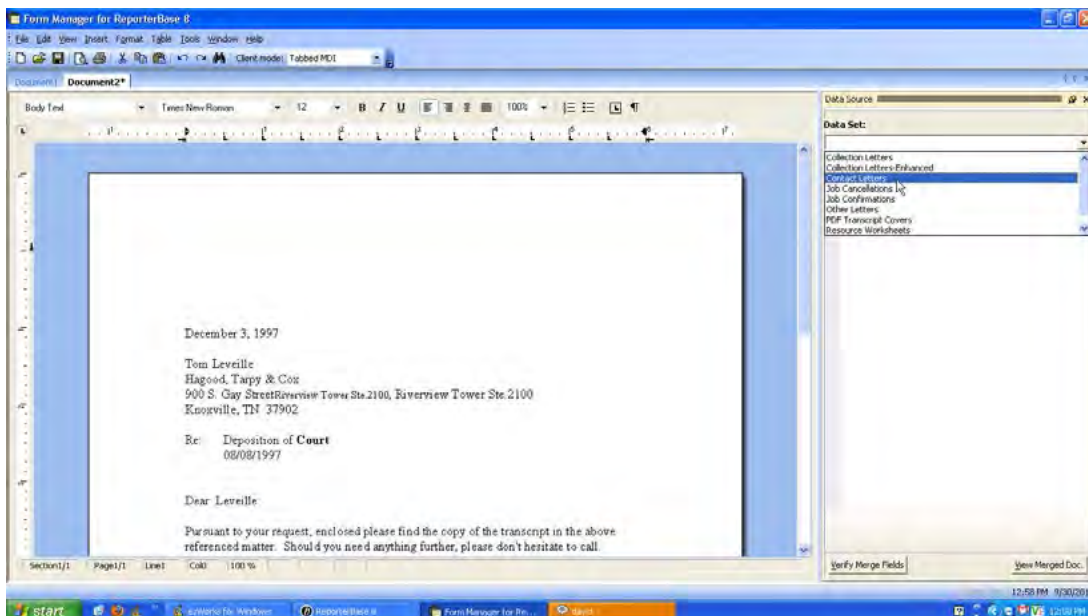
Form Manager for ReporterBase 8

File Edit View Insert Format Table Tools Window Help

Client mode: Tabbed MDI

Document1 Document2*

Body Text Times New Roman 12 B I U 100%

Data Source

Data Set:

Collection Letters
Collection Letters-Enhanced
Contact Letters
Job Cancellations
Job Confirmations
Other Letters
PDF Transcript Covers
Resource Worksheets

December 3, 1997

Tom Leveille
Hagood, Tarpy & Cox
900 S. Gay StreetRiverview Tower Ste.2100, Riverview Tower Ste.2100
Knoxville, TN 37902

Re: Deposition of **Court**
08/08/1997

Dear Leveille:

Pursuant to your request, enclosed please find the copy of the transcript in the above referenced matter. Should you need anything further, please don't hesitate to call.

Section1/1 Page1/1 Line1 Col0 100 %

Verify Merge Fields

View Merged Doc.

start

ezWorks for Windows

ReporterBase 8

Form Manager for Re...

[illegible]

12:58 PM 9/30/20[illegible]

12:58 PM